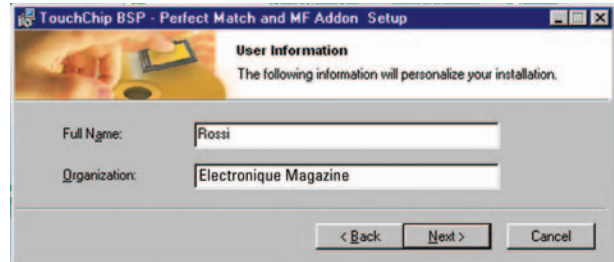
TouchChip BSP - Perfect Match and MF Addon Setup

User Information
The following information will personalize your installation.

Full Name: Rossi

Organization: Electronique Magazine

< Back   Next >   Cancel